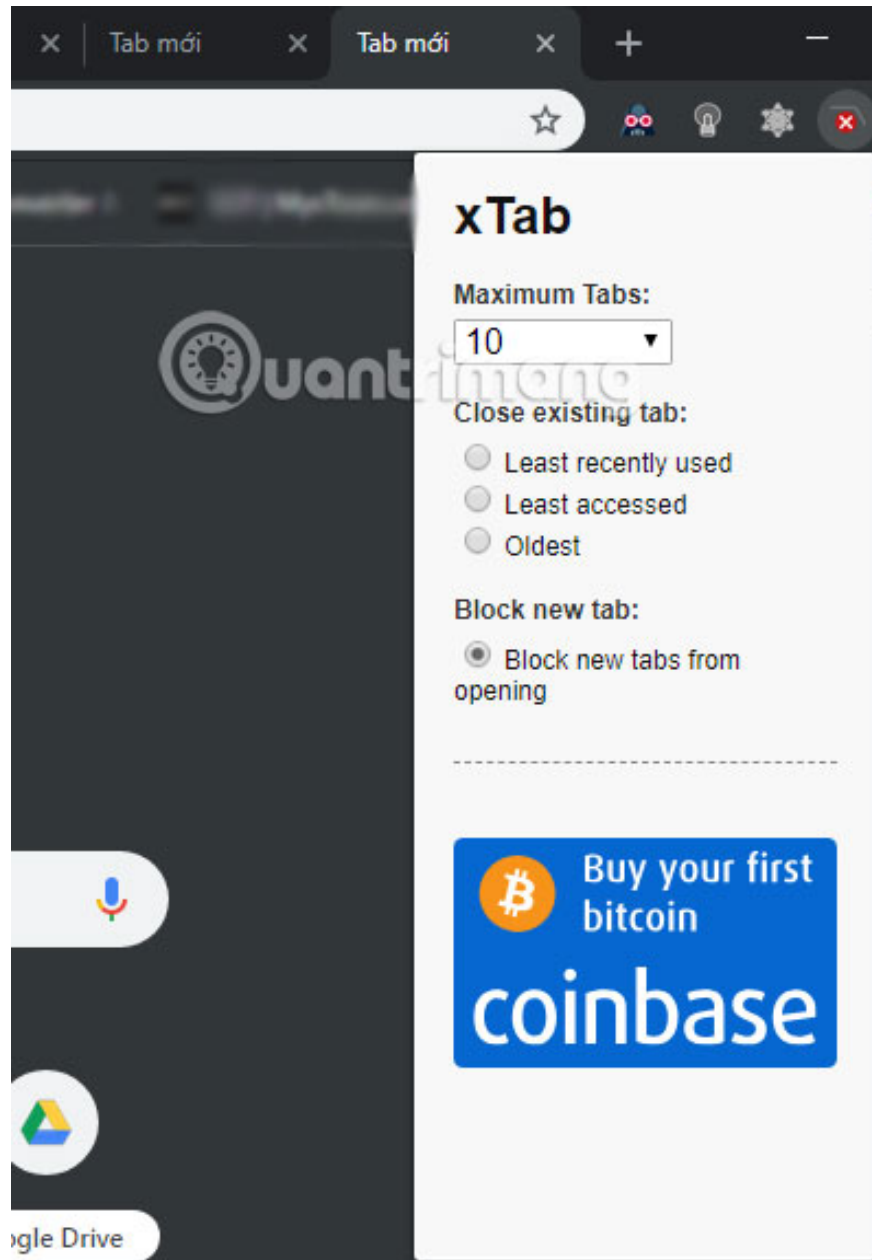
Tab mới

Tab mới

xTab

Maximum Tabs:

10

Close existing tab:

Least recently used

Least accessed

Oldest

Block new tab:

Block new tabs from opening

Buy your first bitcoin

coinbase

Quantrimang

ogle Drive